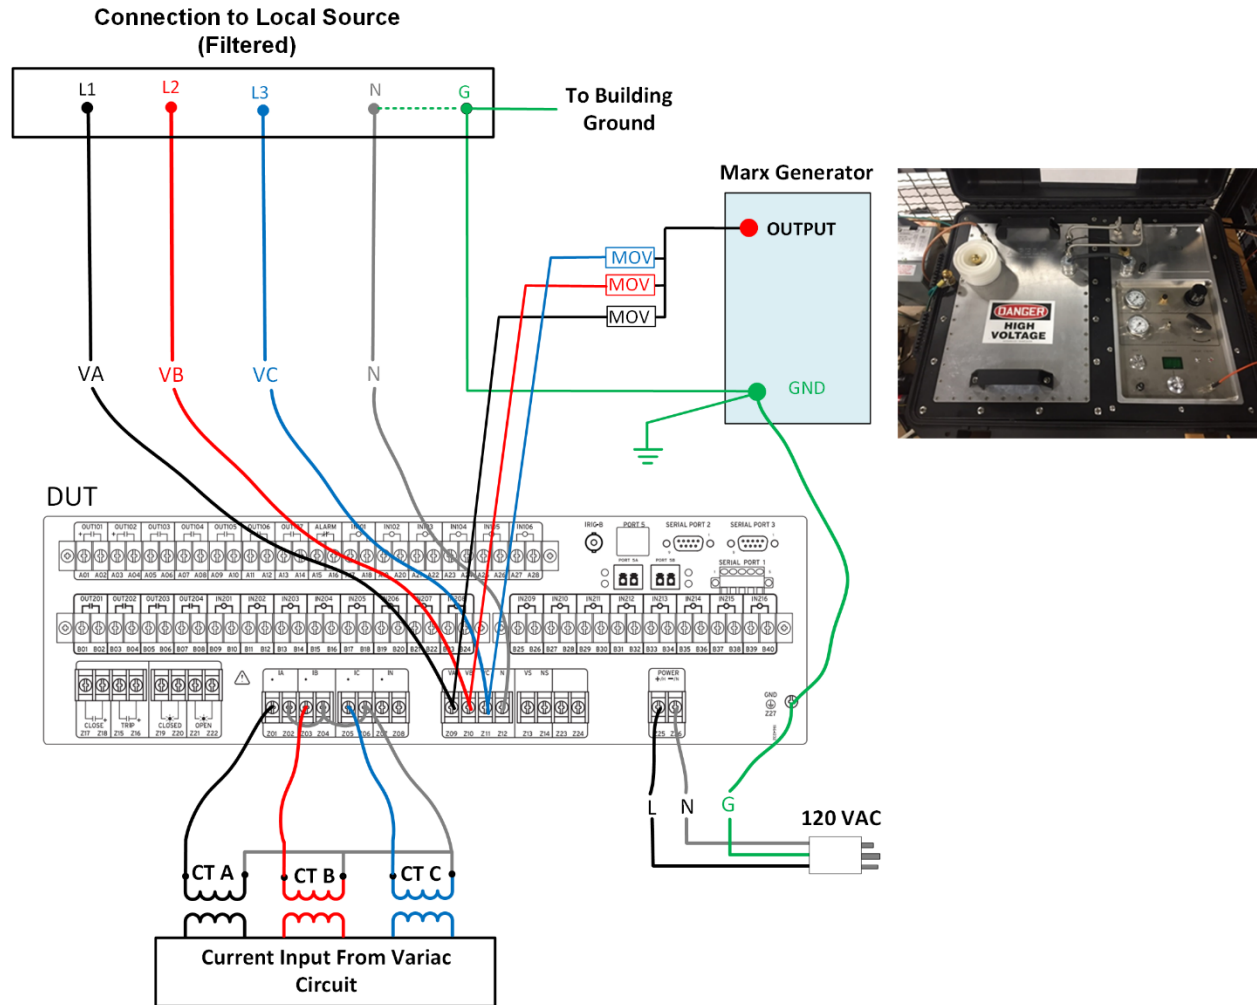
Connection to Local Source
(Filtered)

L1 L2 L3 N G

To Building Ground

Marx Generator

OUTPUT

MOV
MOV
MOV

GND

DANGER
HIGH VOLTAGE

VA VB VC N

DUT

OUT101 OUT102 OUT103 OUT104 OUT105 OUT106 OUT107 ALARM IN101 IN102 IN103 IN104 IN105 IN106

A01 A02 A03 A04 A05 A06 A07 A08 A09 A10 A11 A12 A13 A14 A15 A16 A17 A18 A19 A20 A21 A22 A23 A24 A25 A26 A27 A28

IRIG-B PORT 5 SERIAL PORT 2 SERIAL PORT 3

PORT 5A PORT 5B SERIAL PORT 1

OUT201 OUT202 OUT203 OUT204 IN201 IN202 IN203 IN204 IN205 IN206 IN207 IN208 IN209 IN210 IN211 IN212 IN213 IN214 IN215 IN216

B01 B02 B03 B04 B05 B06 B07 B08 B09 B10 B11 B12 B13 B14 B15 B16 B17 B18 B19 B20 B21 B22 B23 B24 B25 B26 B27 B28 B29 B30 B31 B32 B33 B34 B35 B36 B37 B38 B39 B40

CLOSE TRIP CLOSED OPEN
Z17 Z18 Z15 Z16 Z19 Z20 Z21 Z22

IA IB IC IN
Z01 Z02 Z03 Z04 Z05 Z06 Z07 Z08

VA VB VC N VS NS
Z09 Z10 Z11 Z12 Z13 Z14 Z23 Z24

POWER
Z25 Z26

GND
Z27

L N G

120 VAC

CT A CT B CT C

Current Input From Variac Circuit